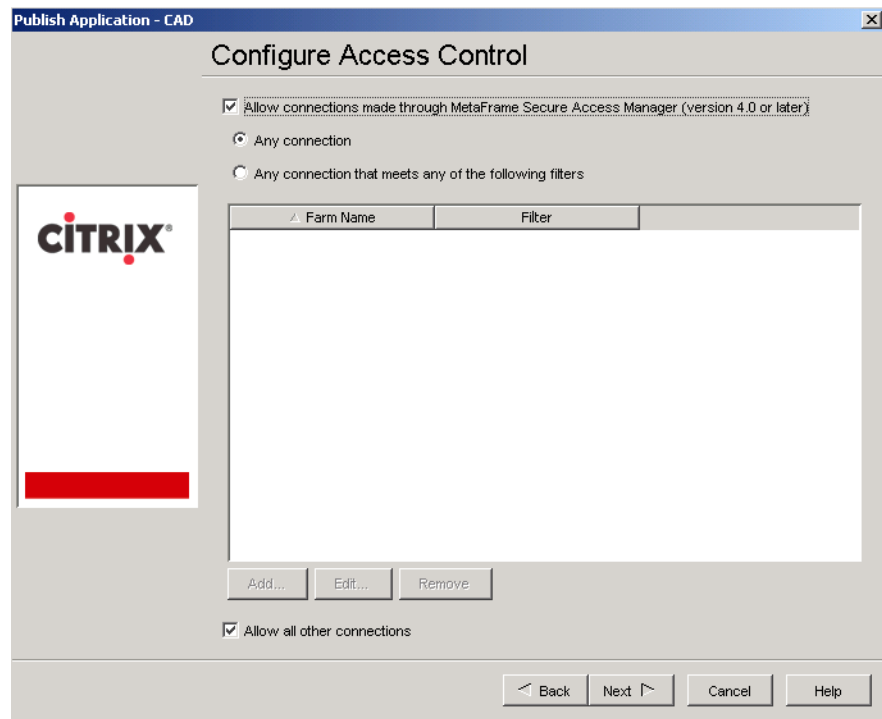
Publish Application - CAD

Configure Access Control

Allow connections made through MetaFrame Secure Access Manager (version 4.0 or later)

Any connection

Any connection that meets any of the following filters

CITRIX®

| Farm Name | Filter |
|---|---|

Add...
Edit...
Remove

Allow all other connections

Back
Next
Cancel
Help